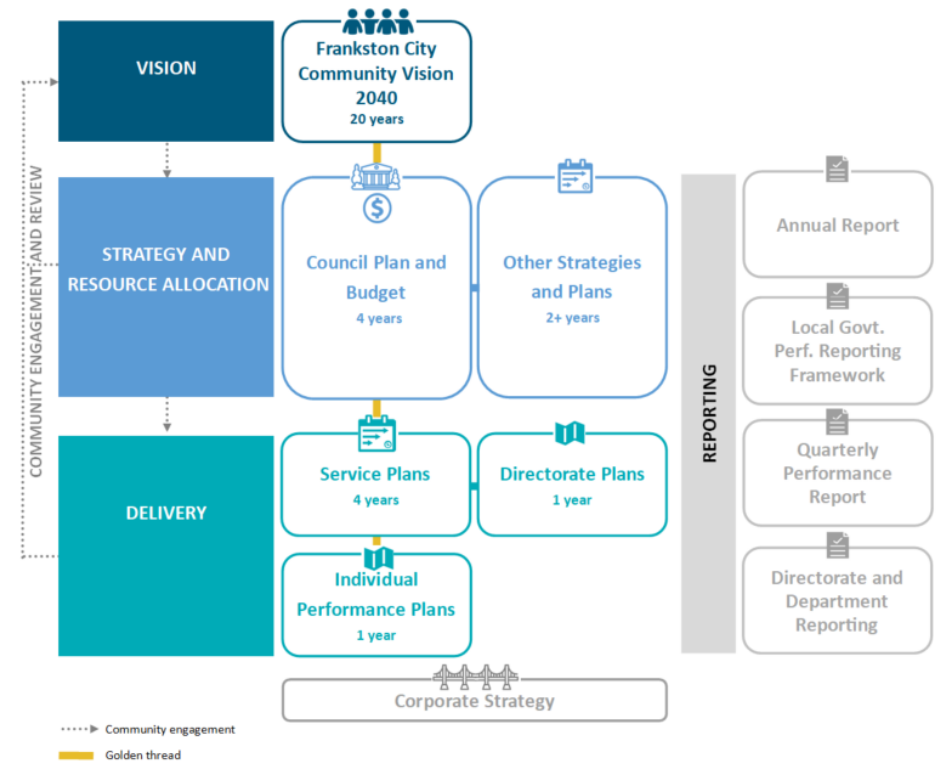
VISION

Frankston City Community Vision 2040
20 years

COMMUNITY ENGAGEMENT AND REVIEW

STRATEGY AND RESOURCE ALLOCATION

Council Plan and Budget
4 years

Other Strategies and Plans
2+ years

DELIVERY

Service Plans
4 years

Directorate Plans
1 year

Individual Performance Plans
1 year

Corporate Strategy

REPORTING

Annual Report

Local Govt. Perf. Reporting Framework

Quarterly Performance Report

Directorate and Department Reporting

Community engagement

Golden thread